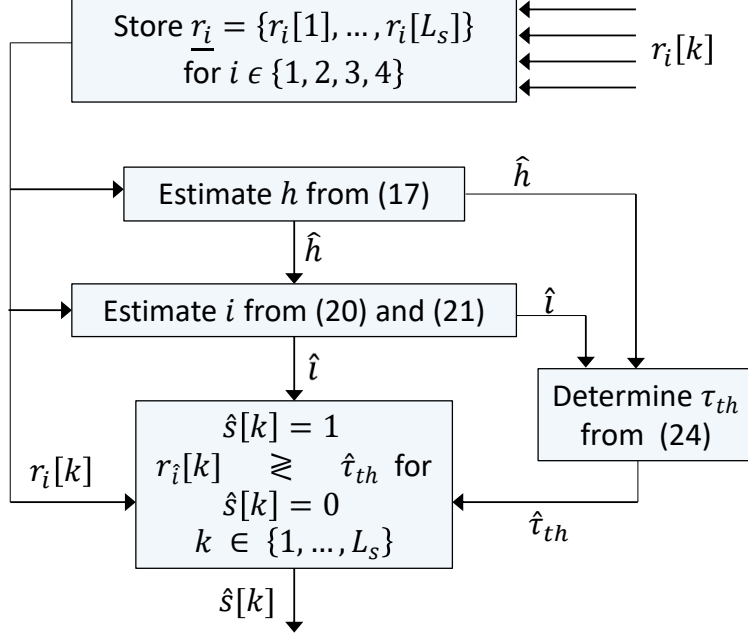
Store $\underline{r_i} = \{r_i[1], \ldots, r_i[L_s]\}$ for $i \,\epsilon\, \{1, 2, 3, 4\}$

$r_i[k]$

Estimate $h$ from (17)

$\hat{h}$

$\hat{h}$

Estimate $i$ from (20) and (21)

$\hat{\imath}$

$\hat{\imath}$

Determine $\tau_{th}$ from (24)

$\hat{s}[k] = 1$
$r_{\hat{\imath}}[k] \gtrless \hat{\tau}_{th}$ for
$\hat{s}[k] = 0$
$k \in \{1, \ldots, L_s\}$

$r_i[k]$

$\hat{\tau}_{th}$

$\hat{s}[k]$